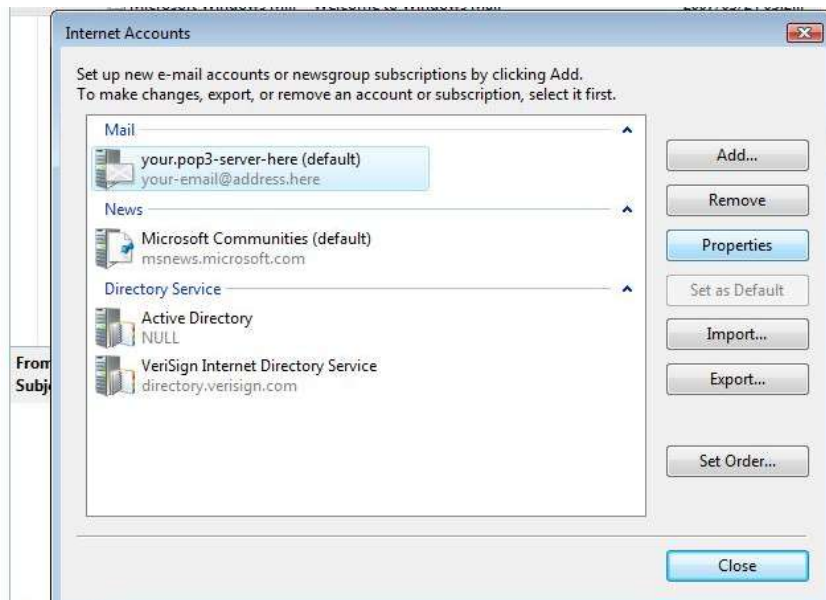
Internet Accounts

Set up new e-mail accounts or newsgroup subscriptions by clicking Add.
To make changes, export, or remove an account or subscription, select it first.

Mail

your.pop3-server-here (default)
your-email@address.here

News

Microsoft Communities (default)
msnews.microsoft.com

Directory Service

Active Directory
NULL

VeriSign Internet Directory Service
directory.verisign.com

Add...

Remove

Properties

Set as Default

Import...

Export...

Set Order...

Close

From
Subj